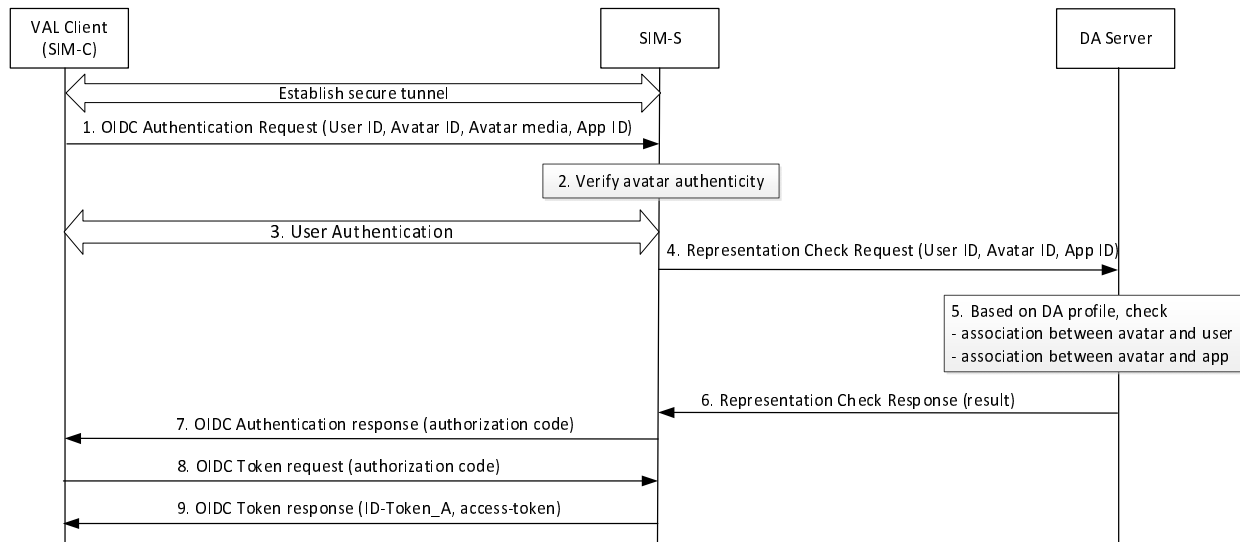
VAL Client (SIM-C)

SIM-S

DA Server

Establish secure tunnel

1. OIDC Authentication Request (User ID, Avatar ID, Avatar media, App ID)

2. Verify avatar authenticity

3. User Authentication

4. Representation Check Request (User ID, Avatar ID, App ID)

5. Based on DA profile, check
- association between avatar and user
- association between avatar and app

6. Representation Check Response (result)

7. OIDC Authentication response (authorization code)

8. OIDC Token request (authorization code)

9. OIDC Token response (ID-Token_A, access-token)